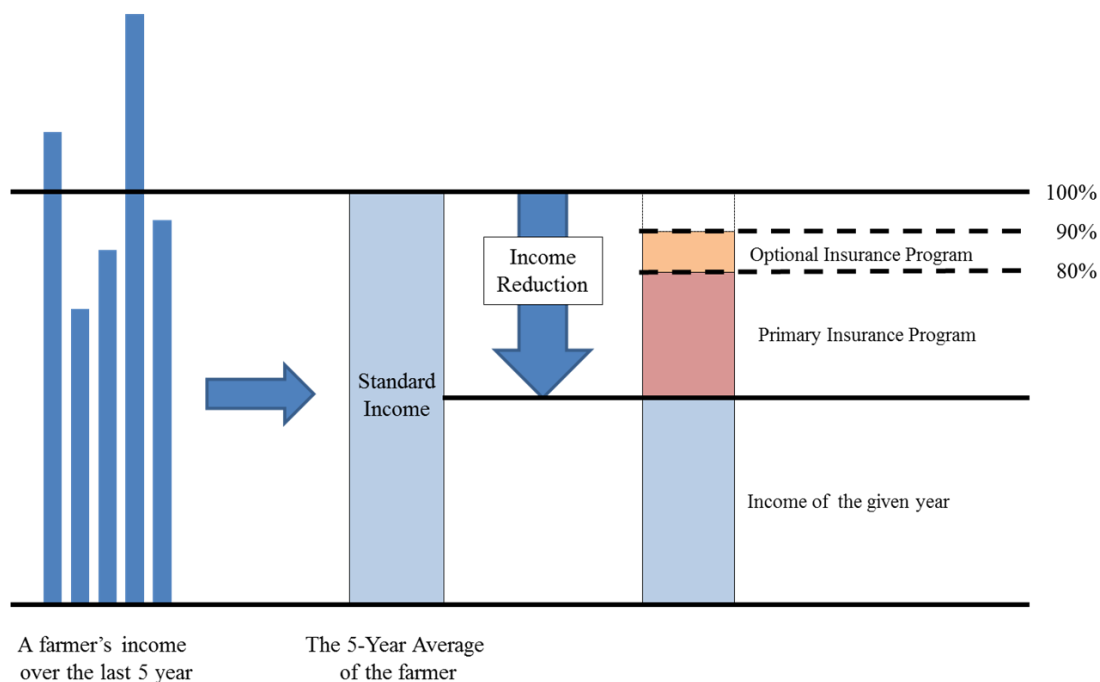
100%

90%

Optional Insurance Program

80%

Income Reduction

Primary Insurance Program

Standard Income

Income of the given year

A farmer's income over the last 5 year

The 5-Year Average of the farmer